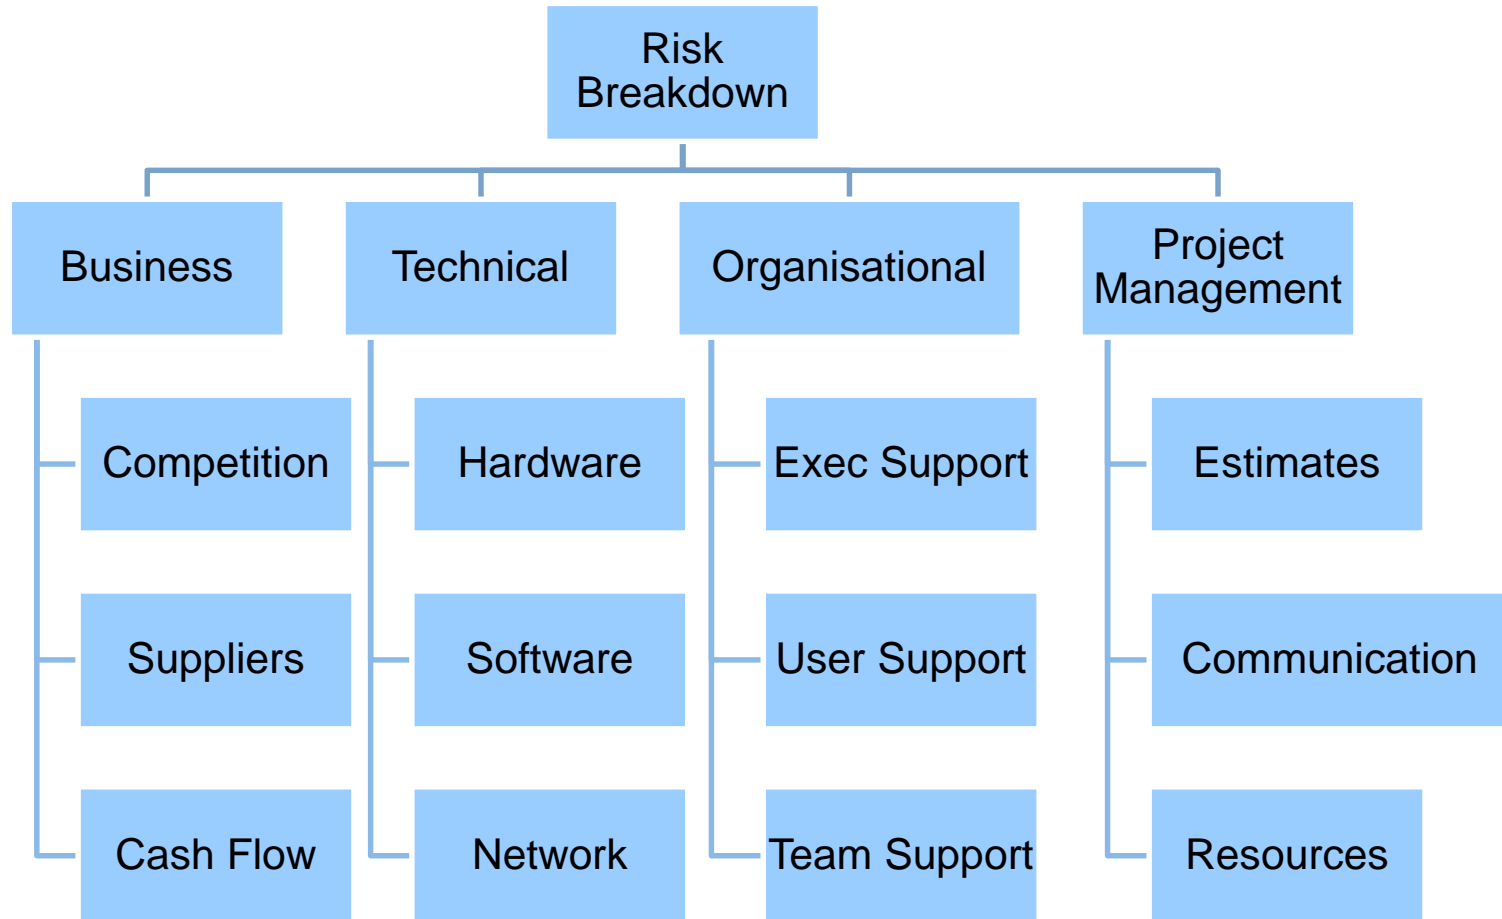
Risk Breakdown

Business

Competition

Suppliers

Cash Flow

Technical

Hardware

Software

Network

Organisational

Exec Support

User Support

Team Support

Project Management

Estimates

Communication

Resources